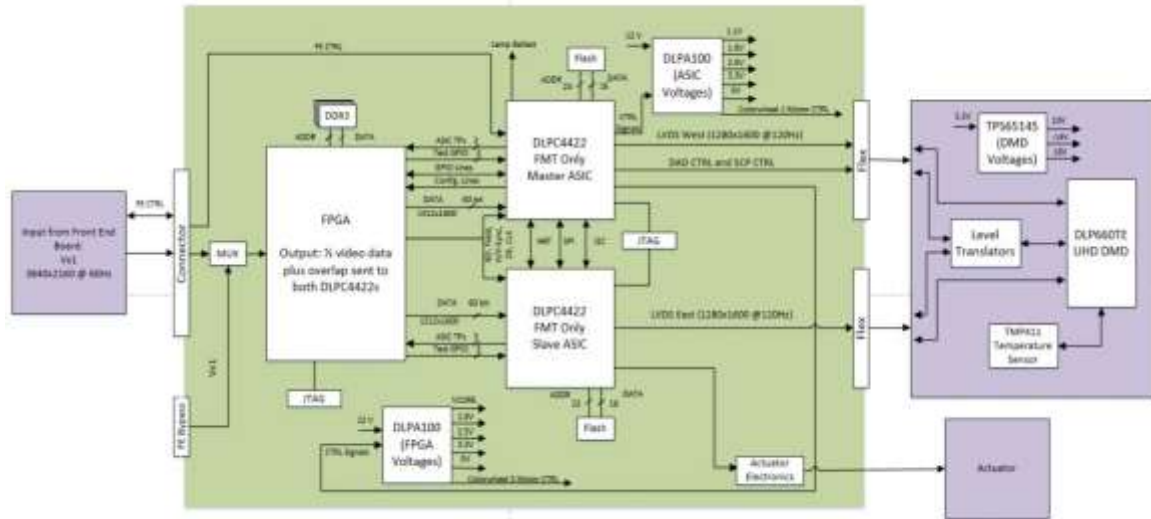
FE CTRL

Lamp Ballast

Flash

ADDR

DATA

12 V

DLPA100 (ASIC Voltages)

1.1V
1.8V
2.5V
3.3V
5V

CTRL Signals

Colorwheel 1 Motor CTRL

DDR3

ADDR

DATA

ASIC TPs
Test GPIO
GPIO Lines
Config. Lines

DLPC4422 FMT Only Master ASIC

LVDS West (1280x1600 @120Hz)

DAD CTRL and SCP CTRL

Flex

3.3V

TPS65145 (DMD Voltages)

10V
-14V
18V

Input from Front End Board
Vx1
3840x2160 @ 60Hz

FE CTRL

Connector

MUX

FPGA

Output: ½ video data plus overlap sent to both DLPC4422s

DATA
60 bit
1920x1800

WRT
SPI
I2C

JTAG

Level Translators

DLP660TE UHD DMD

DATA
60 bit
1920x1800

ASIC TPs
Test GPIO

DLPC4422 FMT Only Slave ASIC

LVDS East (1280x1600 @120Hz)

Flex

TMP411 Temperature Sensor

Vx1

FE Bypass

JTAG

12 V

CTRL Signals

DLPA100 (FPGA Voltages)

VCORE
1.8V
2.5V
3.3V
5V

Colorwheel 2 Motor CTRL

ADDR

DATA

Flash

Actuator Electronics

Actuator